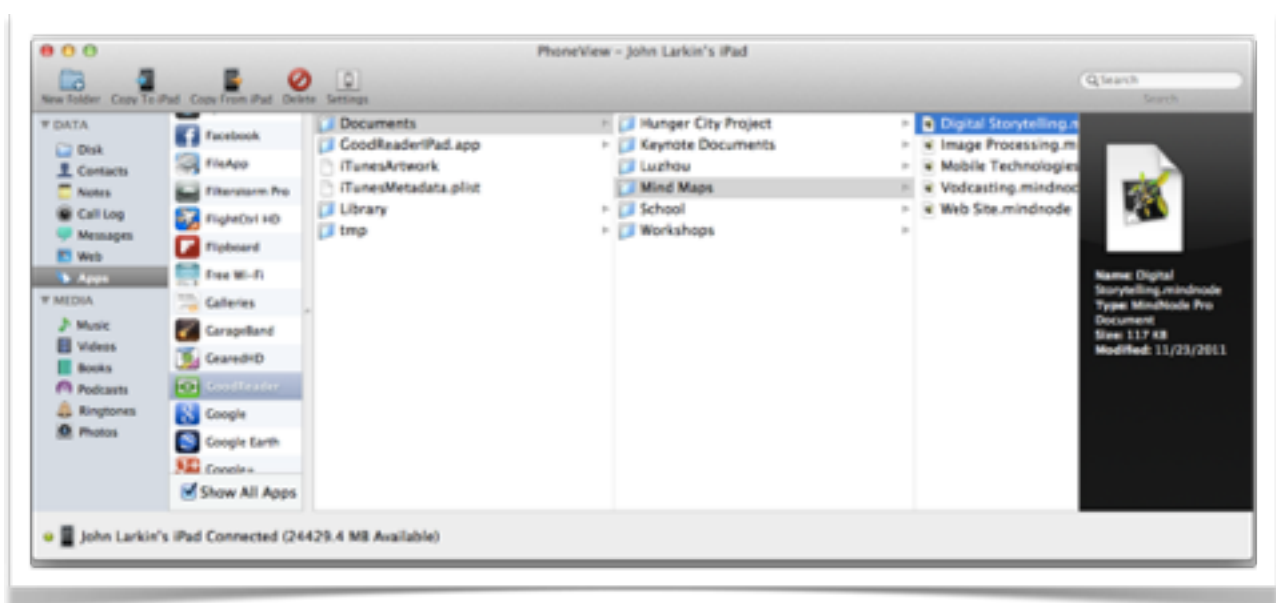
PhoneView – John Larkin's iPad

New Folder Copy To iPad Copy From iPad Delete Settings

Search

Search

▼ DATA
Disk
Contacts
Notes
Call Log
Messages
Web
Apps
▼ MEDIA
Music
Videos
Books
Podcasts
Ringtones
Photos

Facebook
FileApp
Filmstorm Pro
FlightCtrl HD
Flipboard
Free Wi-Fi
Galleries
GarageBand
GearedHD
GoodReader
Google
Google Earth
Google+
Show All Apps

Documents
GoodReaderIPad.app
iTunesArtwork
iTunesMetadata.plist
Library
tmp

Hunger City Project
Keynote Documents
Luzhou
Mind Maps
School
Workshops

Digital Storytelling.m
Image Processing.m
Mobile Technologies
Vodcasting.mindnod
Web Site.mindnode

Name: Digital Storytelling.mindnode
Type: MindNode Pro Document
Size: 117 KB
Modified: 11/23/2011

John Larkin's iPad Connected (24429.4 MB Available)